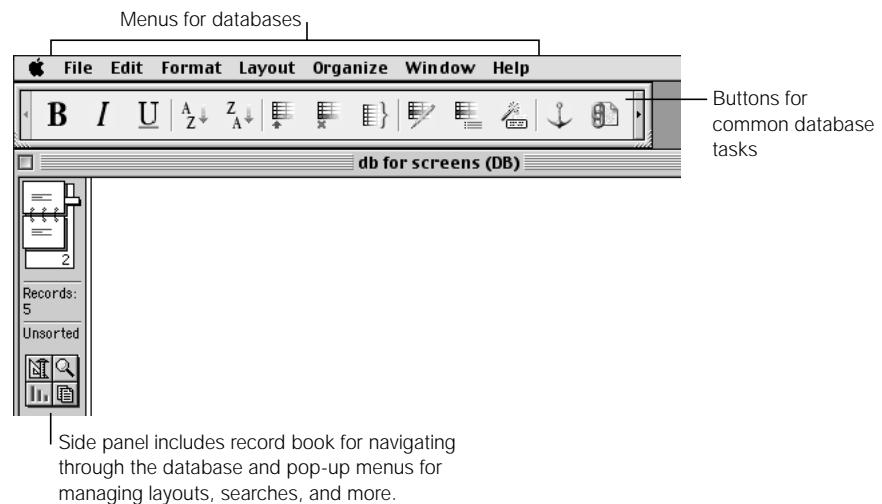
Menus for databases

File Edit Format Layout Organize Window Help

B I U

Buttons for common database tasks

db for screens (DB)

2

Records: 5

Unsorted

Side panel includes record book for navigating through the database and pop-up menus for managing layouts, searches, and more.